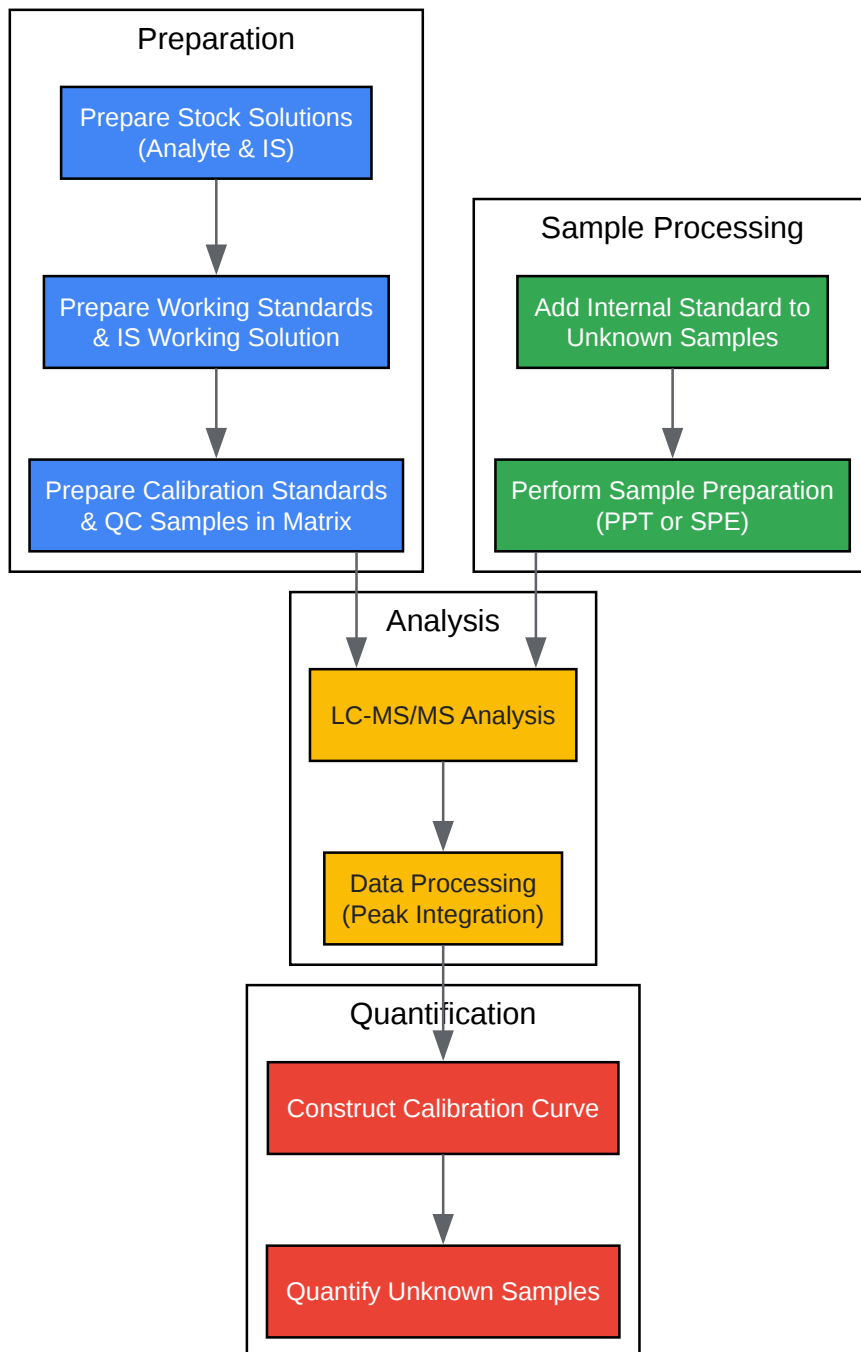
Preparation

Prepare Stock Solutions (Analyte & IS)

Prepare Working Standards & IS Working Solution

Prepare Calibration Standards & QC Samples in Matrix

Sample Processing

Add Internal Standard to Unknown Samples

Perform Sample Preparation (PPT or SPE)

Analysis

LC-MS/MS Analysis

Data Processing (Peak Integration)

Quantification

Construct Calibration Curve

Quantify Unknown Samples